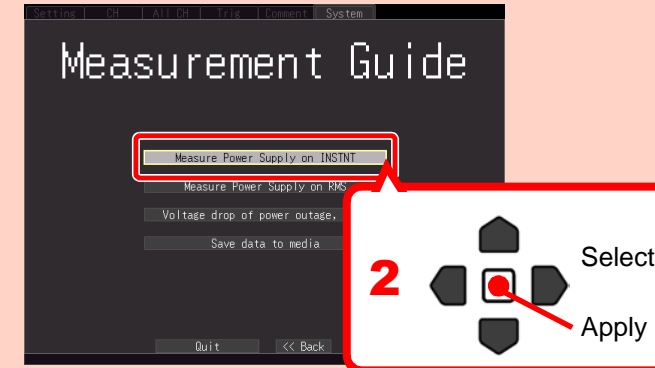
Setting | CH | All CH | Trig | Comment | System

Measurement Guide

Measure Power Supply on INSTNT

Measure Power Supply on RMS

Voltage drop of power outage.

Save data to media

Quit

<< Back

2

Select

Apply